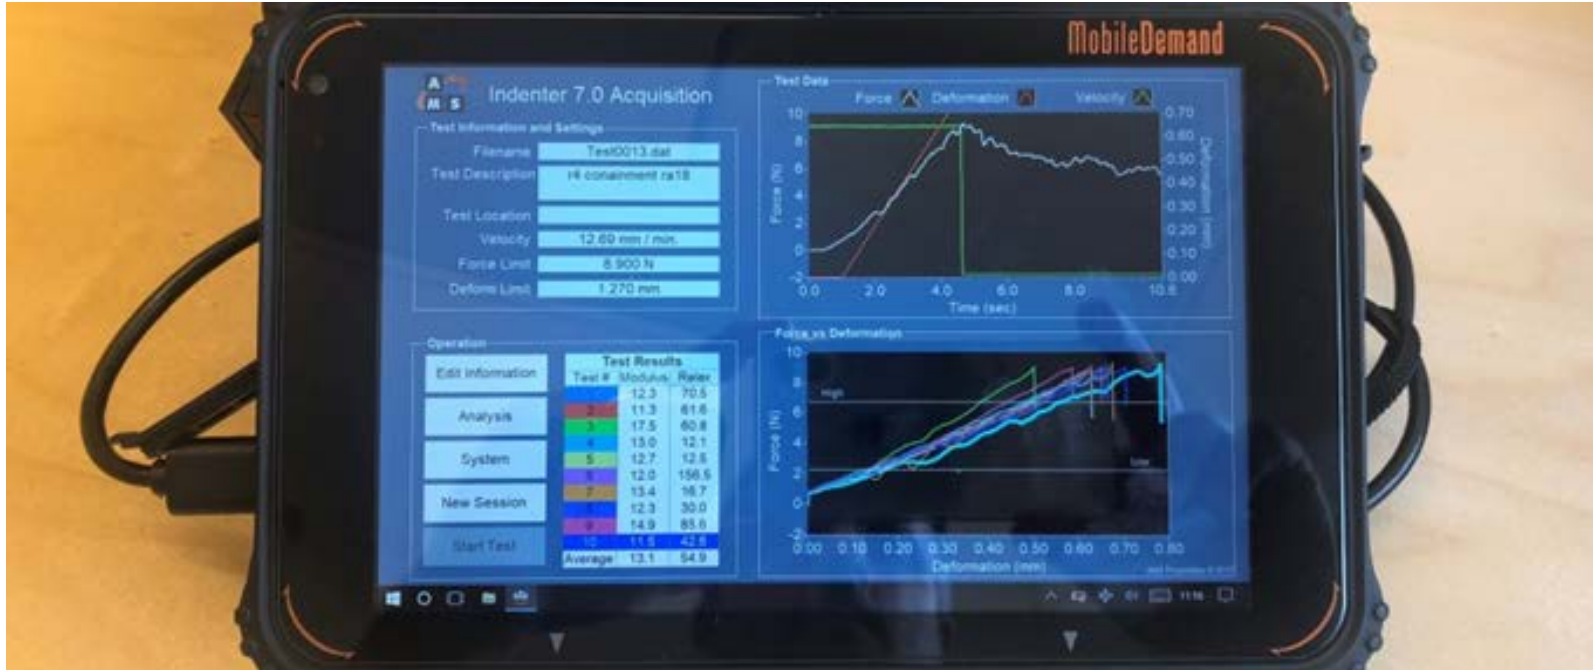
MobileDemand

A M S Indenter 7.0 Acquisition

Test Information and Settings
Filename Test0013.dat
Test Description r4 containment ra18
Test Location
Velocity 12.60 mm / min
Force Limit 8.900 N
Deform Limit 1.270 mm

Test Data
Force Deformation Velocity

10 8 6 4 2 0 -2
Force (N)
0.70 0.60 0.50 0.40 0.30 0.20 0.10 0.00
Deformation (mm)
0.0 2.0 4.0 6.0 8.0 10.0
Time (sec)

Operation
Edit Information
Analysis
System
New Session
Start Test

| Test # | Modulus | Relax |
|---|---|---|
| 1 | 12.3 | 70.5 |
| 2 | 11.3 | 61.6 |
| 3 | 17.5 | 60.8 |
| 4 | 13.0 | 12.1 |
| 5 | 12.7 | 12.5 |
| 6 | 12.0 | 156.5 |
| 7 | 13.4 | 16.7 |
| 8 | 12.3 | 30.0 |
| 9 | 14.9 | 85.6 |
| 10 | 11.5 | 42.6 |
| Average | 13.1 | 54.9 |

Test Results

Force vs Deformation
10 8 6 4 2 0
Force (N)
High
Low
0.00 0.10 0.20 0.30 0.40 0.50 0.60 0.70 0.80
Deformation (mm)
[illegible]

11:16